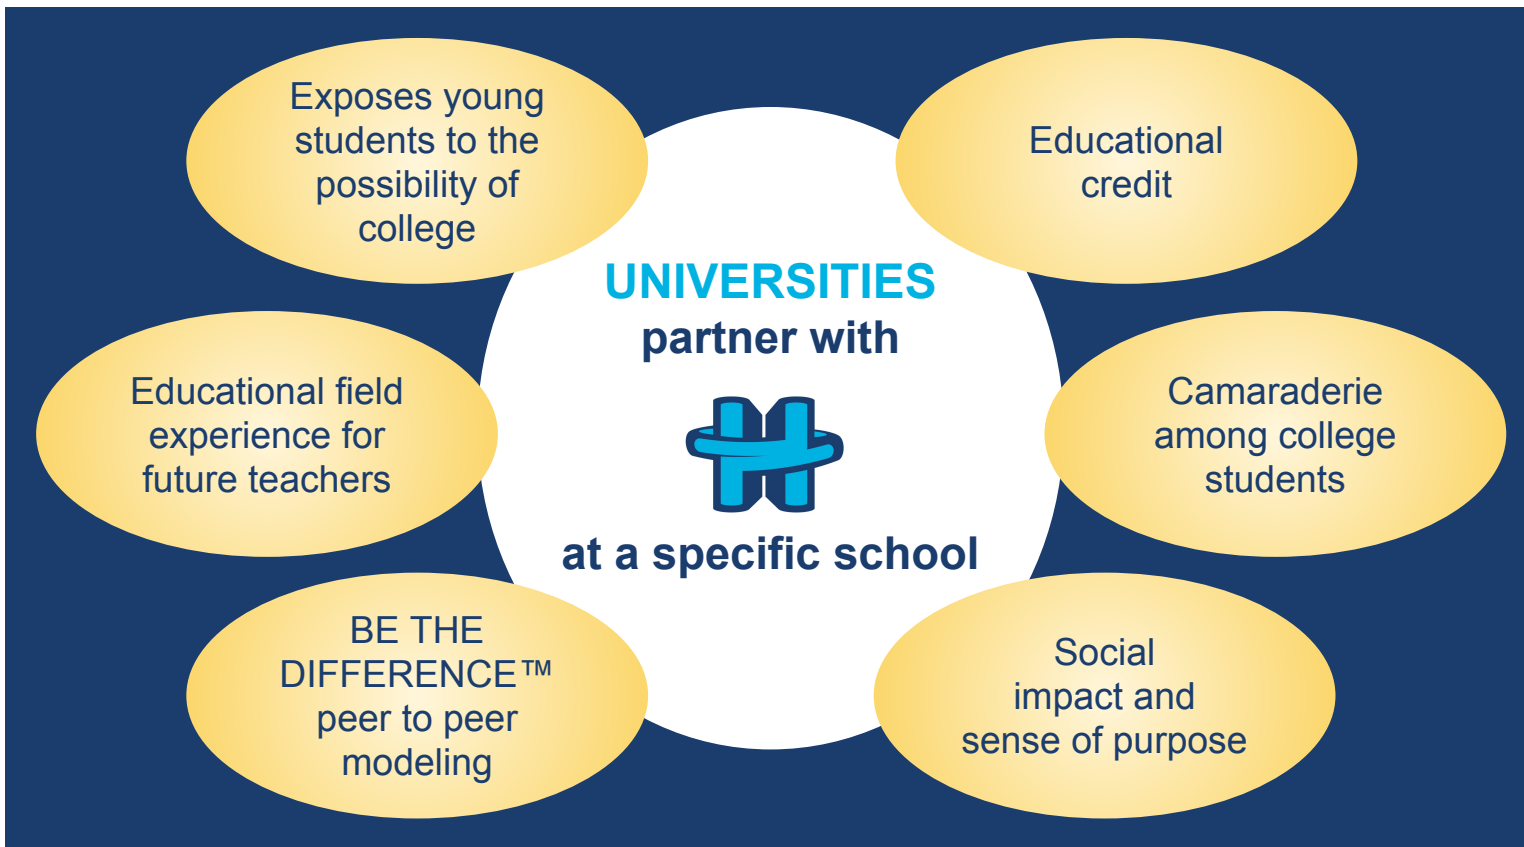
Exposes young students to the possibility of college

Educational credit

UNIVERSITIES
partner with

at a specific school

Educational field experience for future teachers

Camaraderie among college students

BE THE DIFFERENCE™ peer to peer modeling

Social impact and sense of purpose